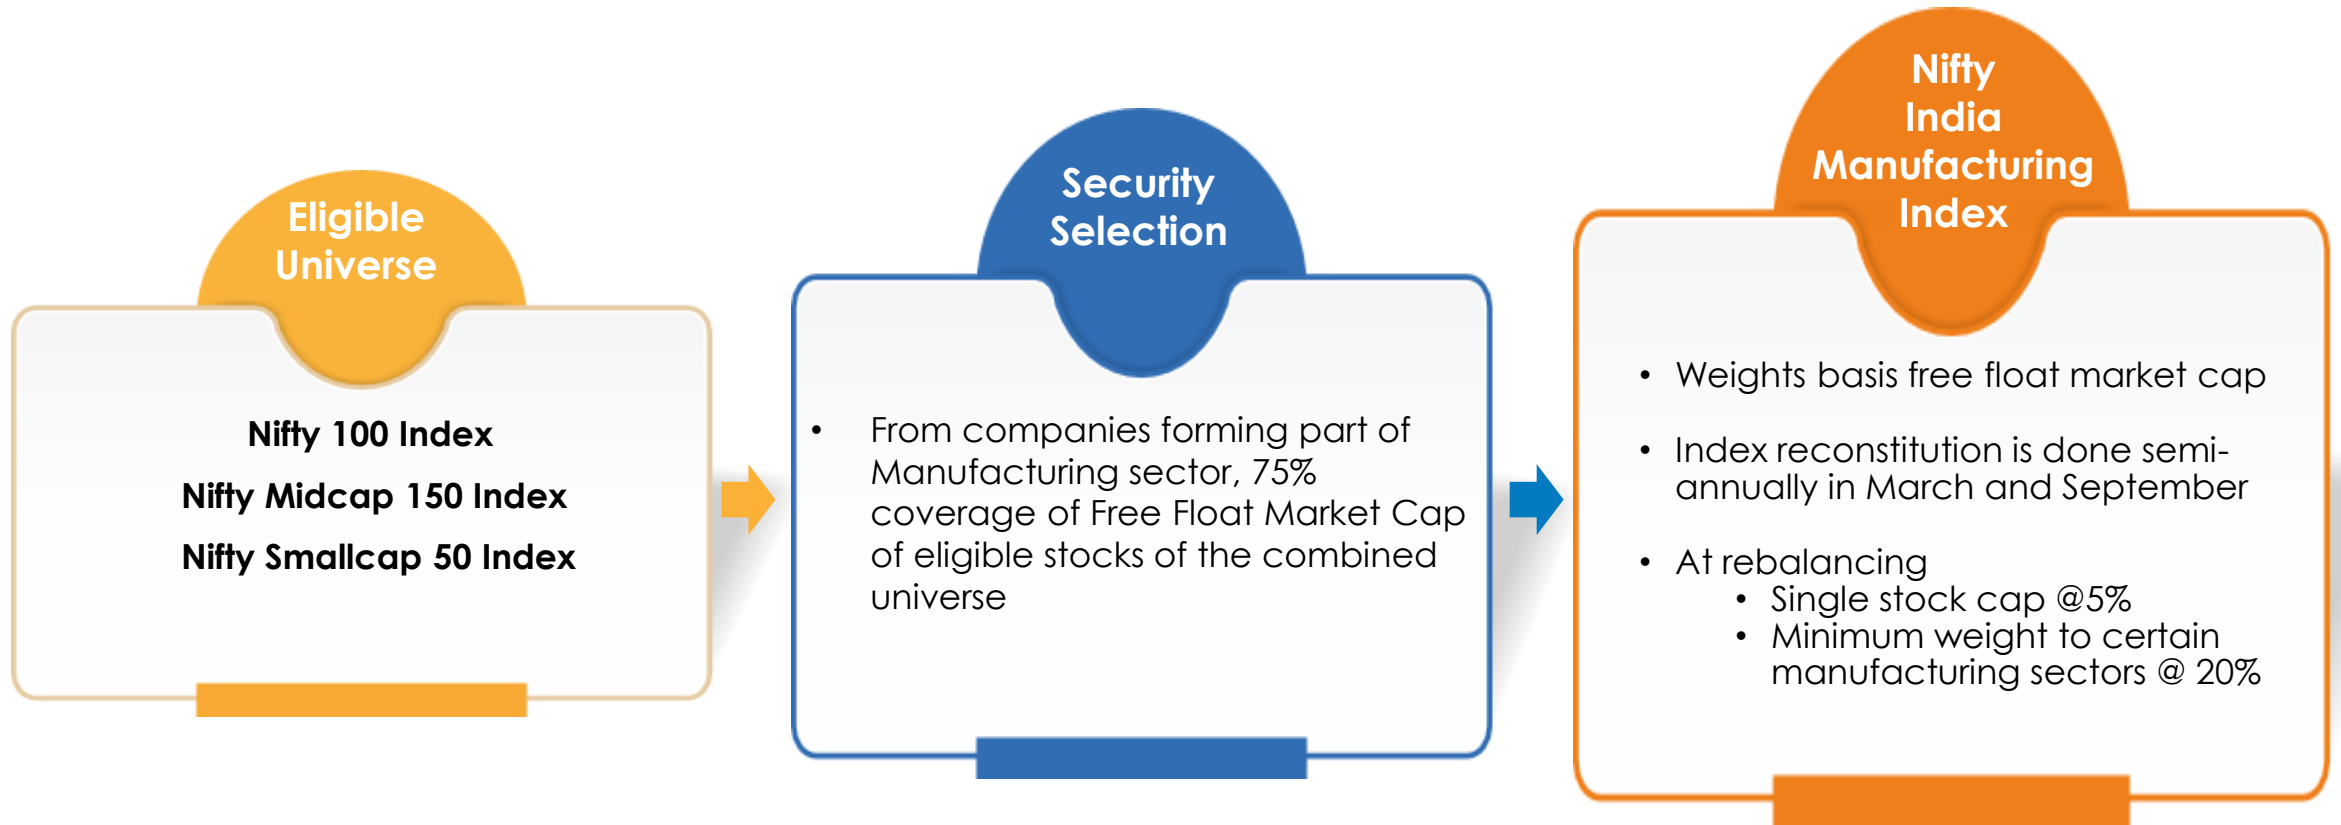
Eligible Universe

Nifty 100 Index

Nifty Midcap 150 Index

Nifty Smallcap 50 Index

Security Selection

- From companies forming part of Manufacturing sector, 75% coverage of Free Float Market Cap of eligible stocks of the combined universe

Nifty India Manufacturing Index

- Weights basis free float market cap
- Index reconstitution is done semi-annually in March and September
- At rebalancing
  - Single stock cap @5%
  - Minimum weight to certain manufacturing sectors @ 20%